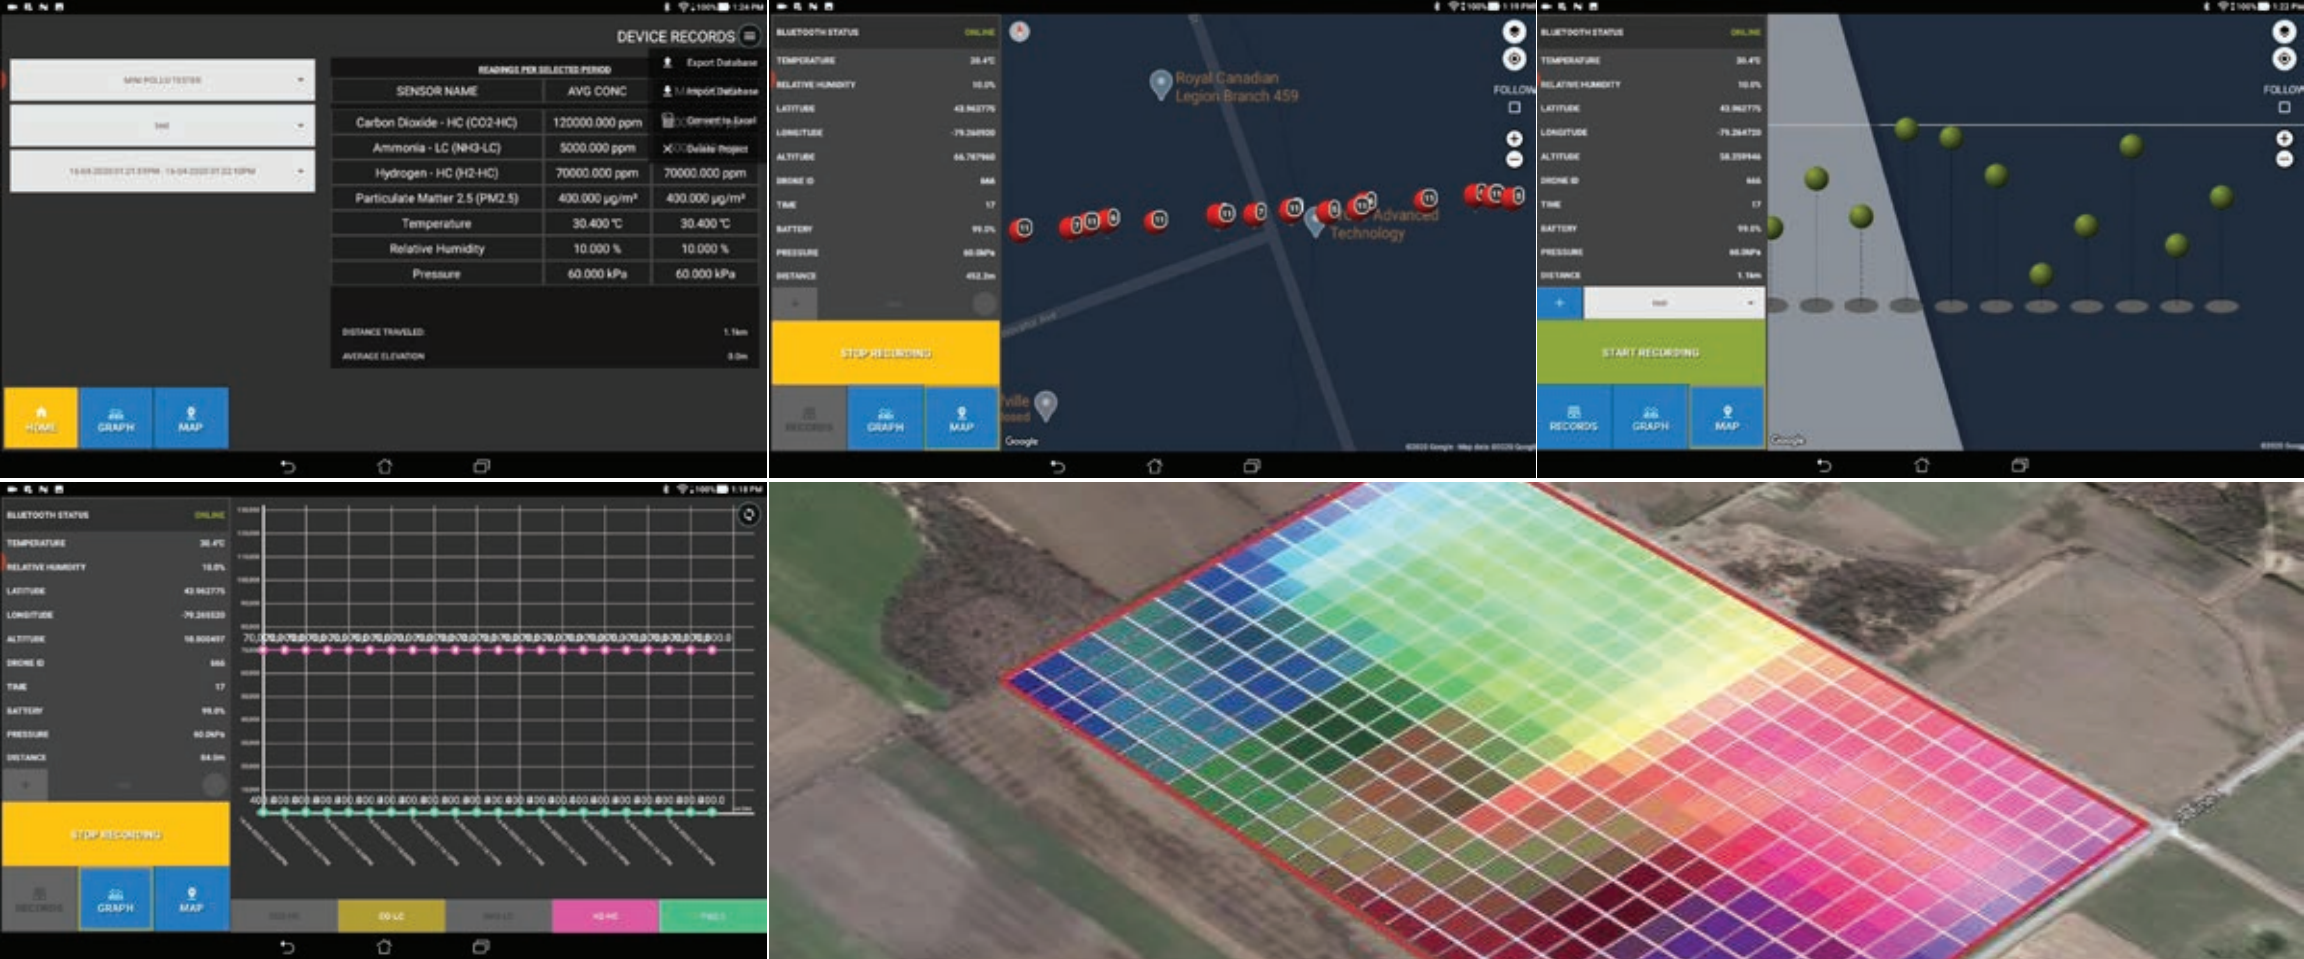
DEVICE RECORDS

MINI POLLUTESTER

test

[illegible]

READINGS PER SELECTED PERIOD

Export Database
Import Database
Convert to Excel
Delete Project

| SENSOR NAME | AVG CONC | |
|---|---|---|
| Carbon Dioxide - HC (CO2-HC) | 120000.000 ppm | |
| Ammonia - LC (NH3-LC) | 5000.000 ppm | |
| Hydrogen - HC (H2-HC) | 70000.000 ppm | 70000.000 ppm |
| Particulate Matter 2.5 (PM2.5) | 400.000 μg/m³ | 400.000 μg/m³ |
| Temperature | 30.400 °C | 30.400 °C |
| Relative Humidity | 10.000 % | 10.000 % |
| Pressure | 60.000 kPa | 60.000 kPa |

DISTANCE TRAVELED 1.1km
AVERAGE ELEVATION 0.0m

HOME GRAPH MAP

BLUETOOTH STATUS ONLINE
TEMPERATURE 30.4°C
RELATIVE HUMIDITY 10.0%
LATITUDE 43.962775
LONGITUDE -79.264930
ALTITUDE 66.787960
DRONE ID 666
TIME 17
BATTERY 99.0%
PRESSURE 60.0kPa
DISTANCE 452.3m

STOP RECORDING

RECORDS GRAPH MAP

Royal Canadian Legion Branch 459

Advanced Technology

FOLLOW

Google

BLUETOOTH STATUS ONLINE
TEMPERATURE 30.4°C
RELATIVE HUMIDITY 10.0%
LATITUDE 43.962775
LONGITUDE -79.264720
ALTITUDE 58.259946
DRONE ID 666
TIME 17
BATTERY 99.0%
PRESSURE 60.0kPa
DISTANCE 1.1km

test

START RECORDING

RECORDS GRAPH MAP

FOLLOW

Google

BLUETOOTH STATUS ONLINE
TEMPERATURE 30.4°C
RELATIVE HUMIDITY 10.0%
LATITUDE 43.962775
LONGITUDE -79.265520
ALTITUDE 18.000497
DRONE ID 666
TIME 17
BATTERY 99.0%
PRESSURE 60.0kPa
DISTANCE 84.0m

STOP RECORDING

RECORDS GRAPH MAP

CO2-HC CO-LC NH3-LC H2-HC PM2.5